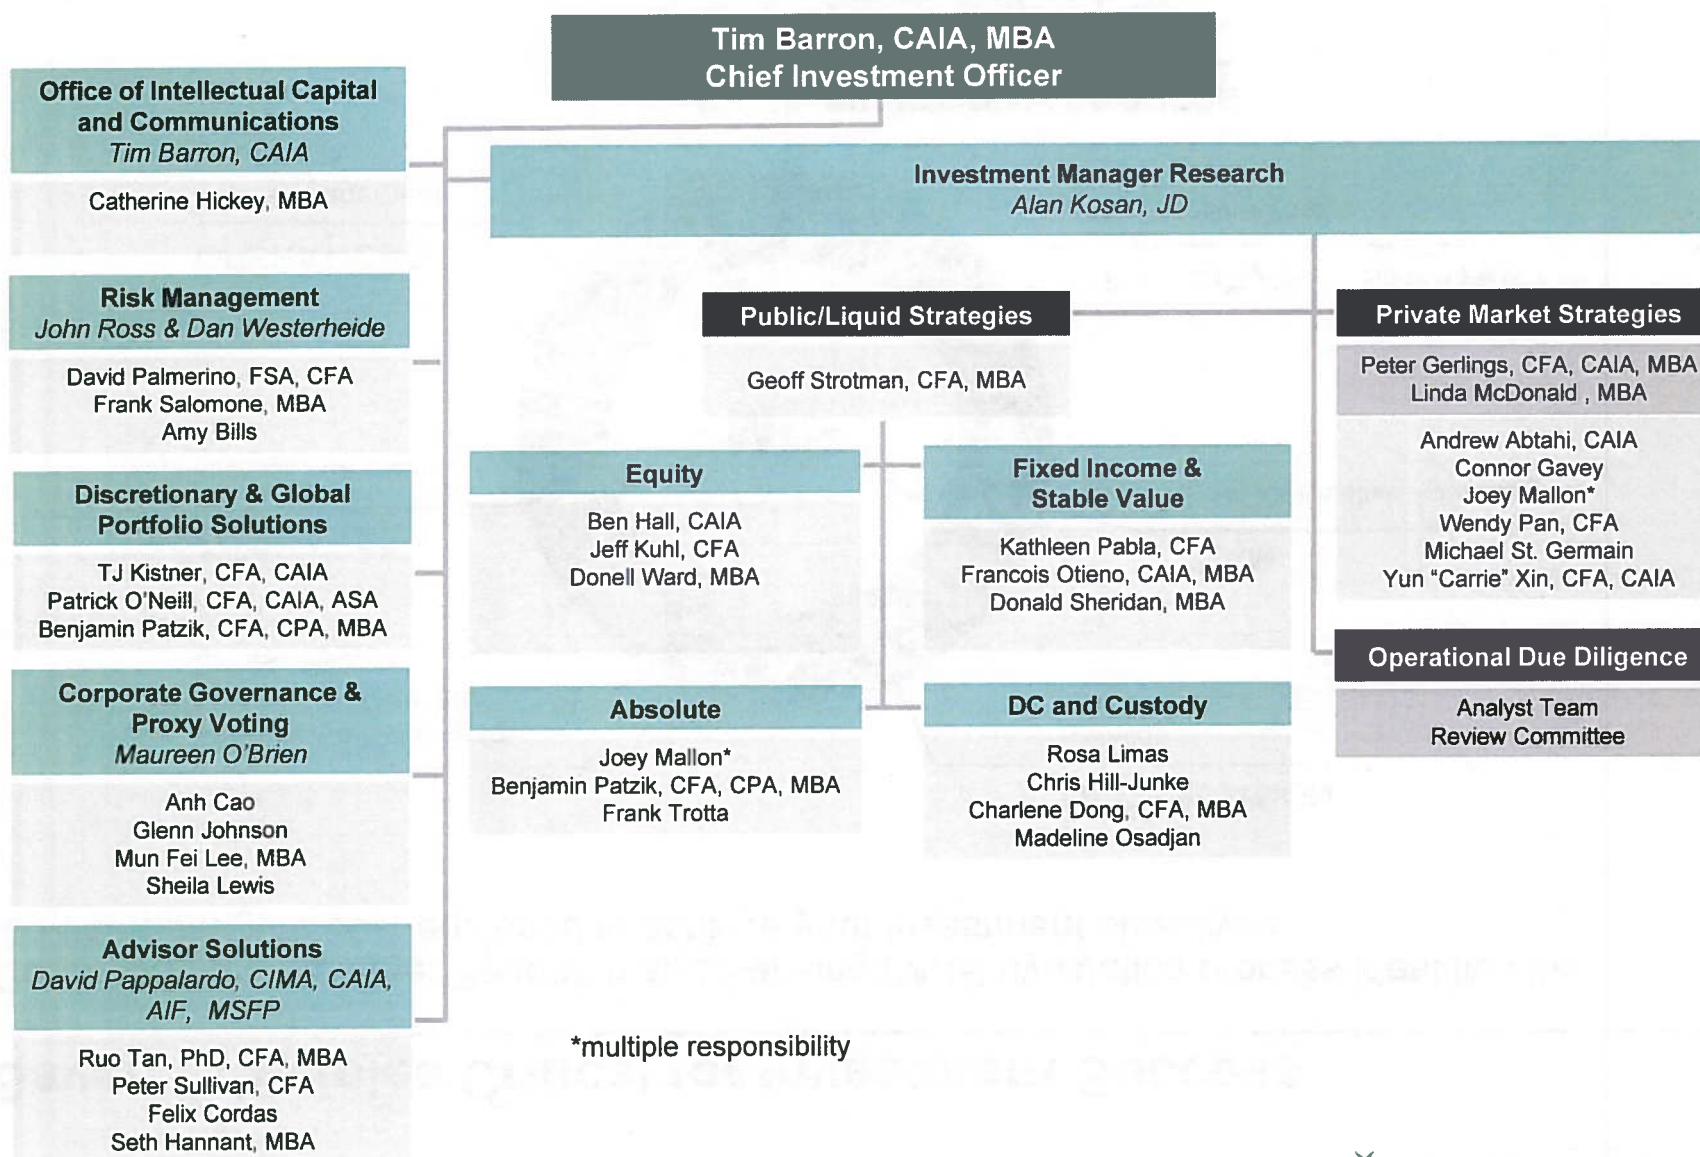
Tim Barron, CAIA, MBA
Chief Investment Officer

Office of Intellectual Capital and Communications
Tim Barron, CAIA

Catherine Hickey, MBA

Risk Management
John Ross & Dan Westerheide

David Palmerino, FSA, CFA
Frank Salomone, MBA
Amy Bills

Discretionary & Global Portfolio Solutions

TJ Kistner, CFA, CAIA
Patrick O'Neill, CFA, CAIA, ASA
Benjamin Patzik, CFA, CPA, MBA

Corporate Governance & Proxy Voting
Maureen O'Brien

Anh Cao
Glenn Johnson
Mun Fei Lee, MBA
Sheila Lewis

Advisor Solutions
David Pappalardo, CIMA, CAIA, AIF, MSFP

Ruo Tan, PhD, CFA, MBA
Peter Sullivan, CFA
Felix Cordas
Seth Hannant, MBA

Investment Manager Research
Alan Kosan, JD

Public/Liquid Strategies

Geoff Strotman, CFA, MBA

Equity

Ben Hall, CAIA
Jeff Kuhl, CFA
Donell Ward, MBA

Fixed Income & Stable Value

Kathleen Pabla, CFA
Francois Otieno, CAIA, MBA
Donald Sheridan, MBA

Absolute

Joey Mallon*
Benjamin Patzik, CFA, CPA, MBA
Frank Trotta

DC and Custody

Rosa Limas
Chris Hill-Junke
Charlene Dong, CFA, MBA
Madeline Osadjan

Private Market Strategies

Peter Gerlings, CFA, CAIA, MBA
Linda McDonald , MBA

Andrew Abtahi, CAIA
Connor Gavey
Joey Mallon*
Wendy Pan, CFA
Michael St. Germain
Yun "Carrie" Xin, CFA, CAIA

Operational Due Diligence

Analyst Team
Review Committee

*multiple responsibility